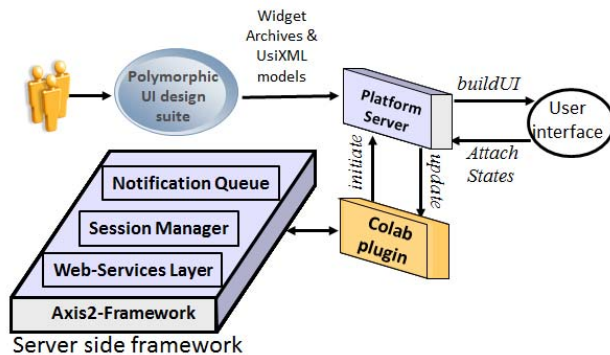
Widget Archives & UsiXML models

Polymorphic UI design suite

Platform Server

buildUI

User interface

Attach States

initiate

update

Notification Queue

Session Manager

Web-Services Layer

Colab plugin

Axis2-Framework

Server side framework